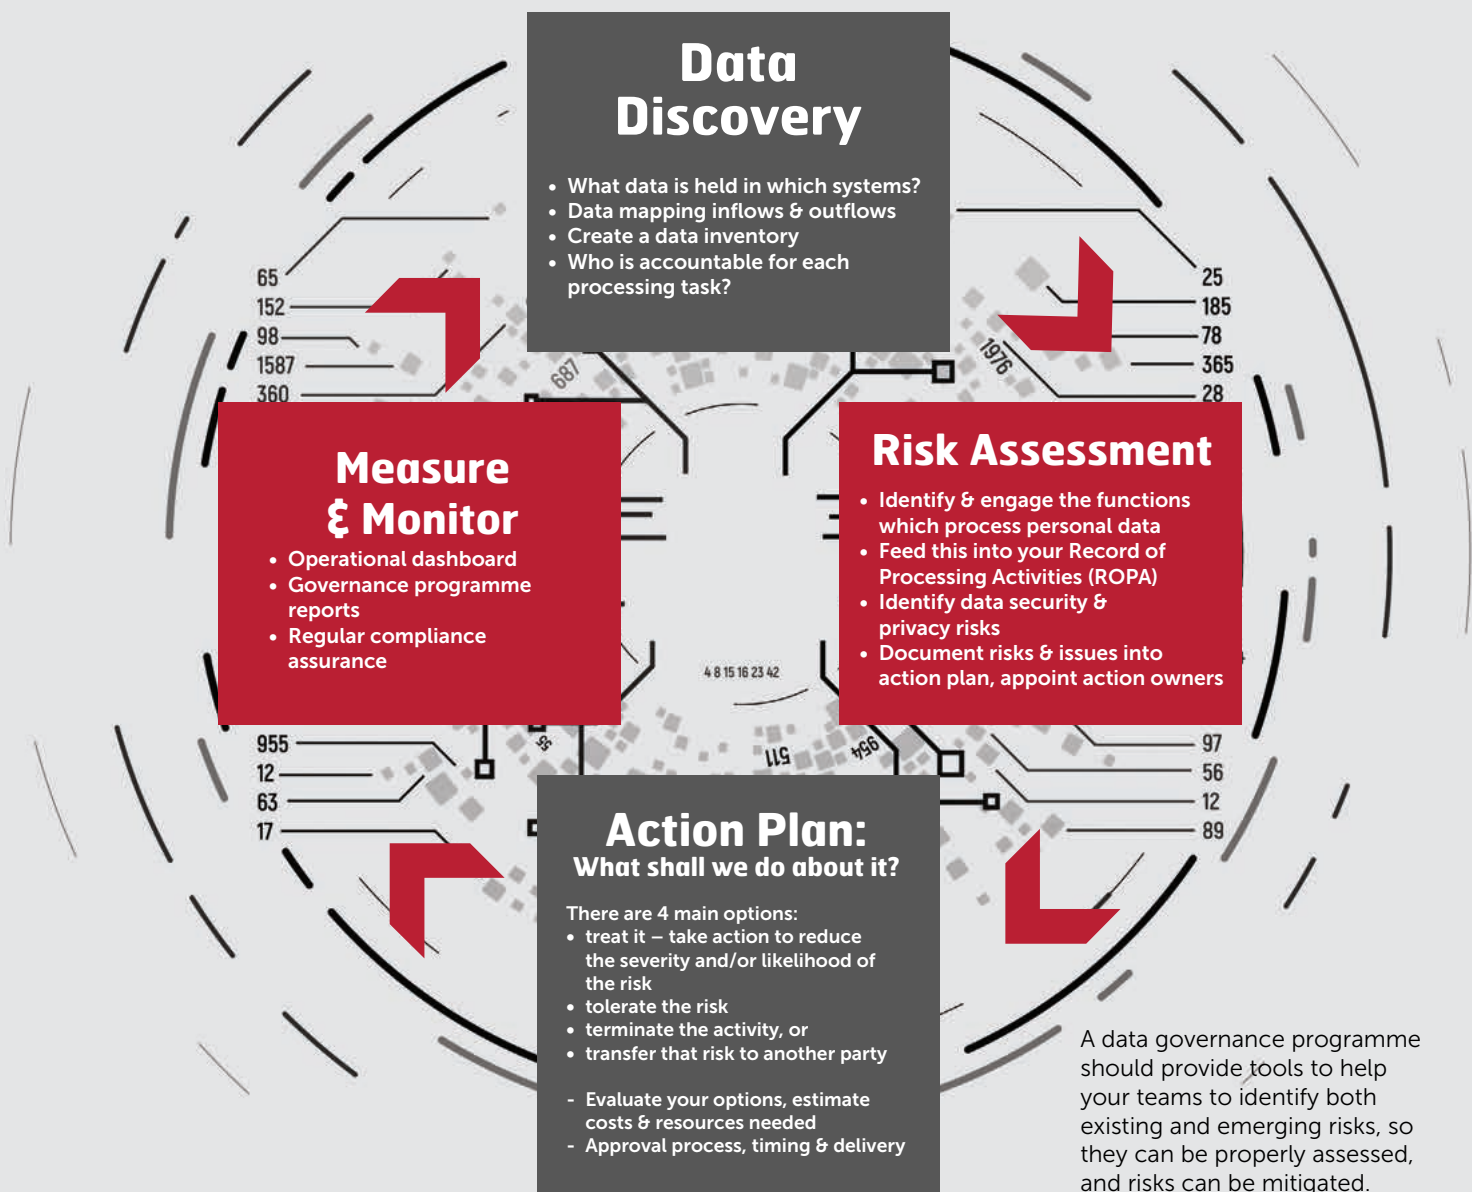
Data Discovery

- What data is held in which systems?
- Data mapping inflows & outflows
- Create a data inventory
- Who is accountable for each processing task?

65
152
98
1587
360

687

1976

25
185
78
365
28

Measure & Monitor

- Operational dashboard
- Governance programme reports
- Regular compliance assurance

Risk Assessment

- Identify & engage the functions which process personal data
- Feed this into your Record of Processing Activities (ROPA)
- Identify data security & privacy risks
- Document risks & issues into action plan, appoint action owners

4 8 15 16 23 42

955
12
63
17

55

511

954

97
56
12
89

Action Plan:
What shall we do about it?

There are 4 main options:
- treat it – take action to reduce the severity and/or likelihood of the risk
- tolerate the risk
- terminate the activity, or
- transfer that risk to another party

- Evaluate your options, estimate costs & resources needed
- Approval process, timing & delivery

A data governance programme should provide tools to help your teams to identify both existing and emerging risks, so they can be properly assessed, and risks can be mitigated.